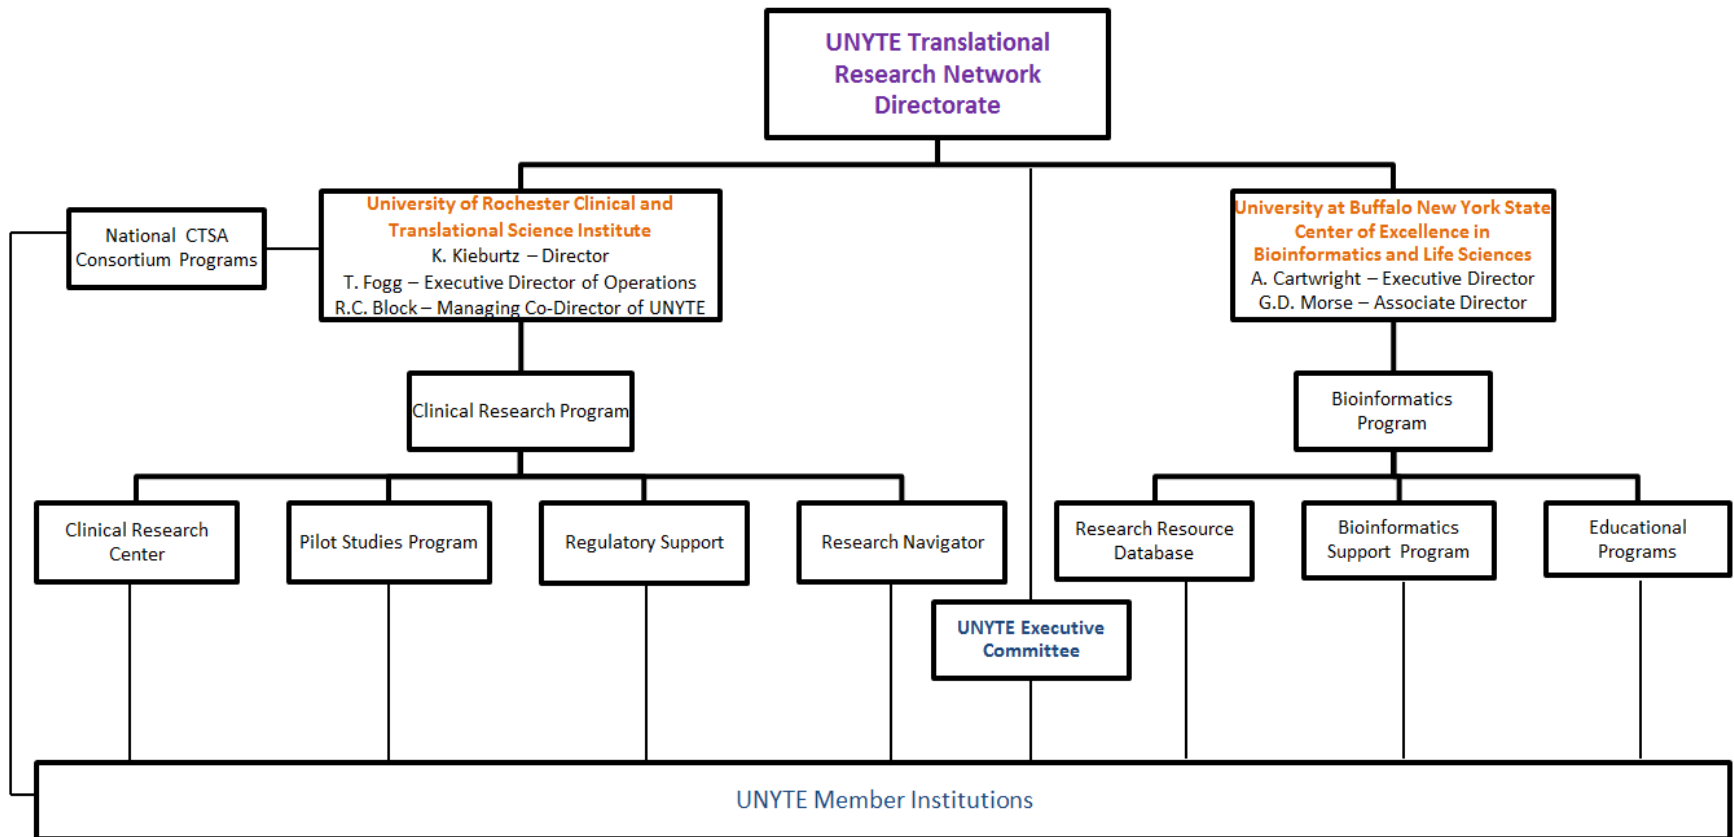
UNYTE Translational Research Network Directorate

National CTSA Consortium Programs

University of Rochester Clinical and Translational Science Institute
K. Kieburtz – Director
T. Fogg – Executive Director of Operations
R.C. Block – Managing Co-Director of UNYTE

University at Buffalo New York State Center of Excellence in Bioinformatics and Life Sciences
A. Cartwright – Executive Director
G.D. Morse – Associate Director

Clinical Research Program

Bioinformatics Program

Clinical Research Center

Pilot Studies Program

Regulatory Support

Research Navigator

Research Resource Database

Bioinformatics Support Program

Educational Programs

UNYTE Executive Committee

UNYTE Member Institutions